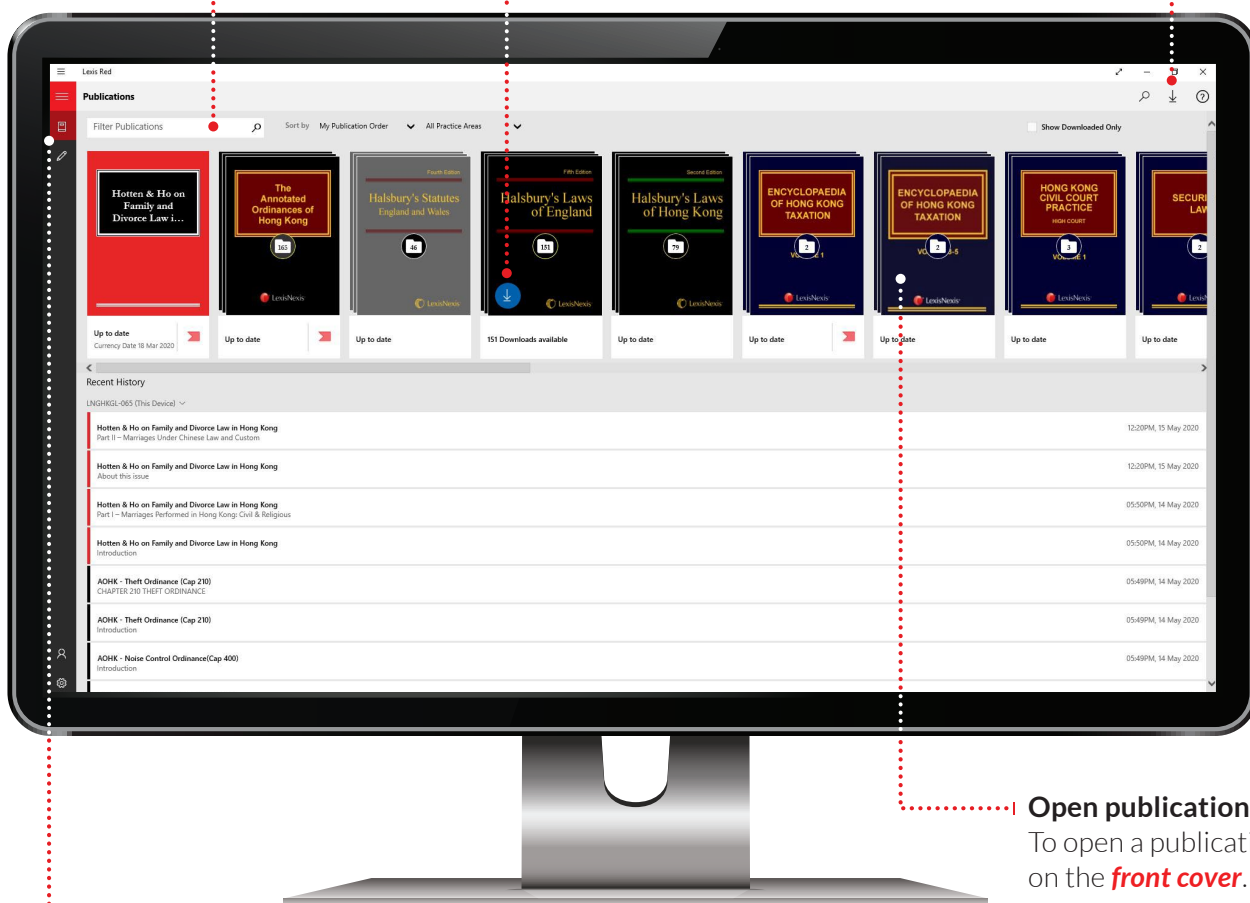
Lexis Red

Publications

Filter Publications

Sort by My Publication Order All Practice Areas

Show Downloaded Only

Hotten & Ho on Family and Divorce Law i...

The Annotated Ordinances of Hong Kong

165

LexisNexis

Fourth Edition

Halsbury's Statutes England and Wales

46

LexisNexis

Fifth Edition

Halsbury's Laws of England

151

LexisNexis

Second Edition

Halsbury's Laws of Hong Kong

79

LexisNexis

ENCYCLOPAEDIA OF HONG KONG TAXATION

2

VOLUME 1

LexisNexis

ENCYCLOPAEDIA OF HONG KONG TAXATION

2

VO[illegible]-5

LexisNexis

HONG KONG CIVIL COURT PRACTICE

HIGH COURT

3

VOLUME 1

LexisNexis

SECURI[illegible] LAW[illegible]

2

Lexis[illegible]

Up to date
Currency Date 18 Mar 2020

Up to date

Up to date

151 Downloads available

Up to date

Up to date

Up to date

Up to date

Up to date

Recent History

LNGHKGL-065 (This Device)

| | |
|---|---|
| Hotten & Ho on Family and Divorce Law in Hong Kong<br>Part II – Marriages Under Chinese Law and Custom | 12:20PM, 15 May 2020 |
| Hotten & Ho on Family and Divorce Law in Hong Kong<br>About this issue | 12:20PM, 15 May 2020 |
| Hotten & Ho on Family and Divorce Law in Hong Kong<br>Part I – Marriages Performed in Hong Kong: Civil & Religious | 05:50PM, 14 May 2020 |
| Hotten & Ho on Family and Divorce Law in Hong Kong<br>Introduction | 05:50PM, 14 May 2020 |
| AOHK - Theft Ordinance (Cap 210)<br>CHAPTER 210 THEFT ORDINANCE | 05:49PM, 14 May 2020 |
| AOHK - Theft Ordinance (Cap 210)<br>Introduction | 05:49PM, 14 May 2020 |
| AOHK - Noise Control Ordinance(Cap 400)<br>Introduction | 05:49PM, 14 May 2020 |

Open publication
To open a publicat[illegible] on the *front cover*.